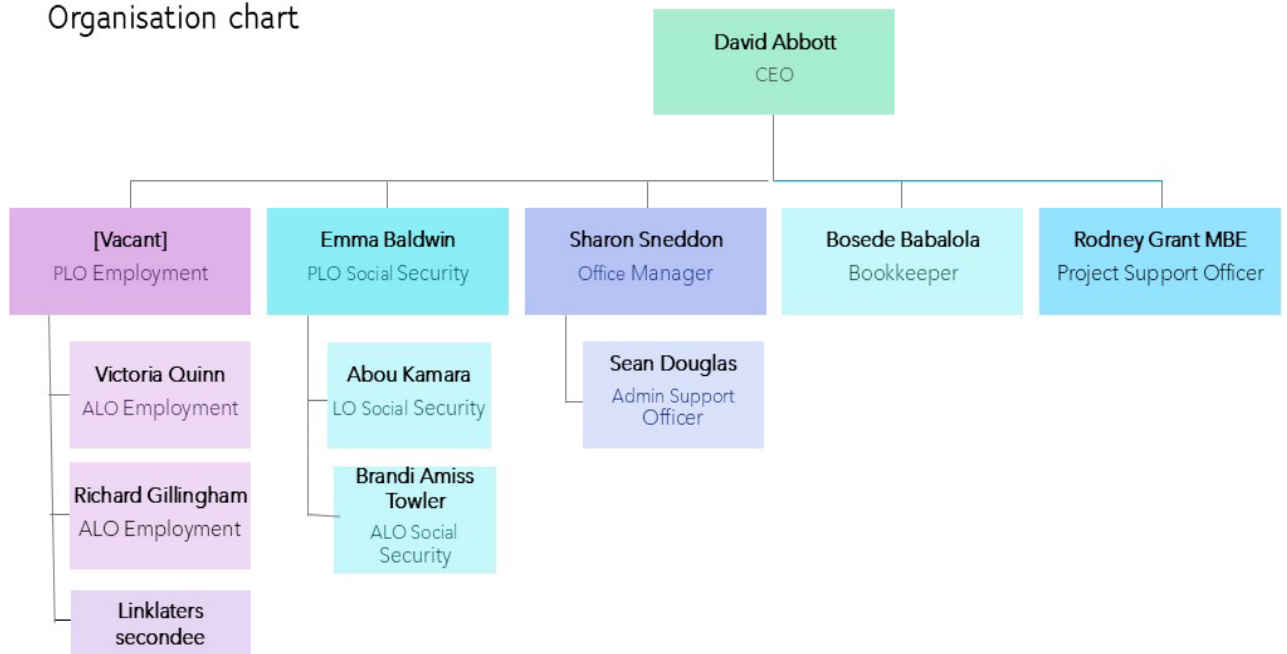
Organisation chart

David Abbott
CEO

[Vacant]
PLO Employment

Victoria Quinn
ALO Employment

Richard Gillingham
ALO Employment

Linklaters secondee

Emma Baldwin
PLO Social Security

Abou Kamara
LO Social Security

Brandi Amiss Towler
ALO Social Security

Sharon Sneddon
Office Manager

Sean Douglas
Admin Support Officer

Bosede Babalola
Bookkeeper

Rodney Grant MBE
Project Support Officer